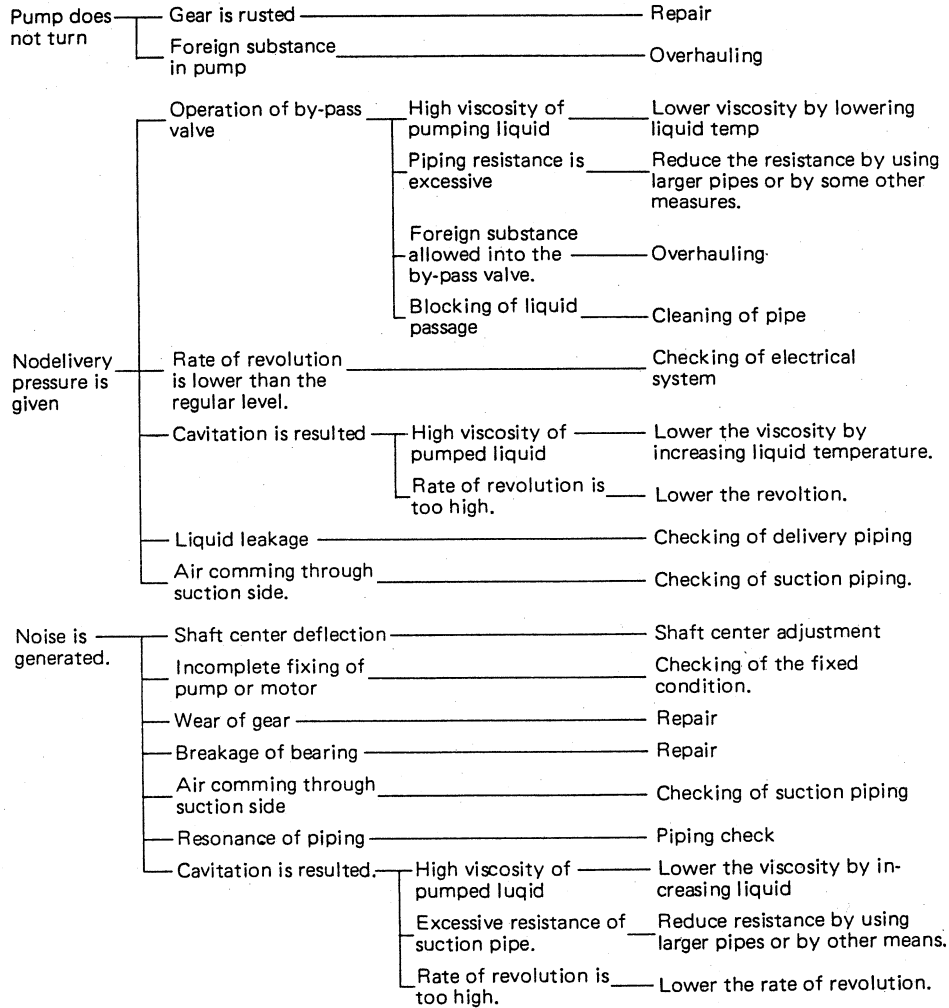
Pump does not turn

Gear is rusted — Repair

Foreign substance in pump — Overhauling

Nodelivery pressure is given

Operation of by-pass valve

High viscosity of pumping liquid — Lower viscosity by lowering liquid temp

Piping resistance is excessive — Reduce the resistance by using larger pipes or by some other measures.

Foreign substance allowed into the by-pass valve. — Overhauling·

Blocking of liquid passage — Cleaning of pipe

Rate of revolution is lower than the regular level. — Checking of electrical system

Cavitation is resulted

High viscosity of pumped liquid — Lower the viscosity by increasing liquid temperature.

Rate of revolution is too high. — Lower the revoltion.

Liquid leakage — Checking of delivery piping

Air comming through suction side. — Checking of suction piping.

Noise is generated.

Shaft center deflection — Shaft center adjustment

Incomplete fixing of pump or motor — Checking of the fixed condition.

Wear of gear — Repair

Breakage of bearing — Repair

Air comming through suction side — Checking of suction piping

Resonance of piping — Piping check

Cavitation is resulted.

High viscosity of pumped luqid — Lower the viscosity by increasing liquid

Excessive resistance of suction pipe. — Reduce resistance by using larger pipes or by other means.

Rate of revolution is too high. — Lower the rate of revolution.